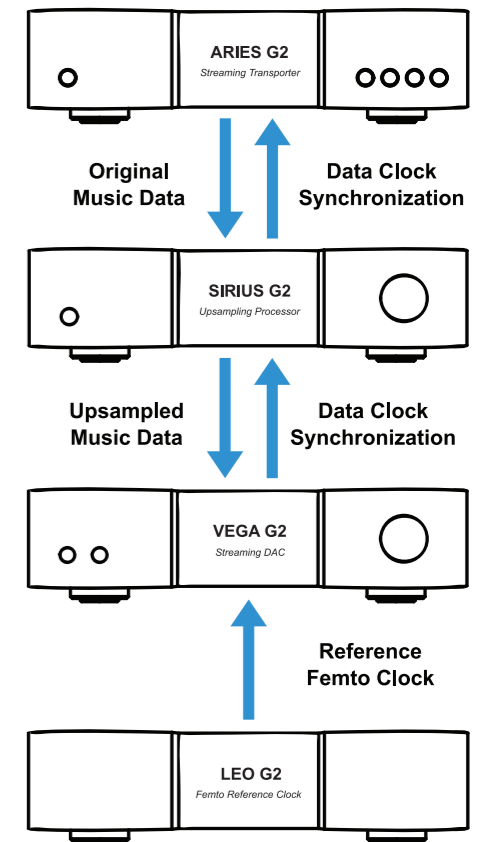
ARIES G2
Streaming Transporter

Original Music Data

Data Clock Synchronization

SIRIUS G2
Upsampling Processor

Upsampled Music Data

Data Clock Synchronization

VEGA G2
Streaming DAC

Reference Femto Clock

LEO G2
Femto Reference Clock